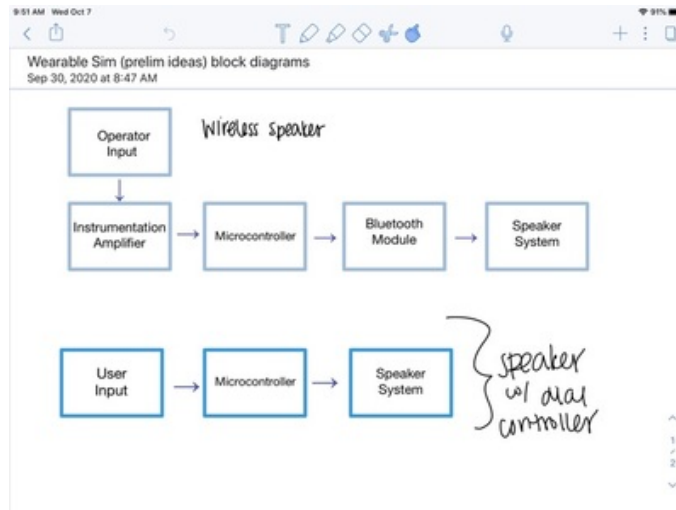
9:51 AM Wed Oct 7

91%

Wearable Sim (prelim ideas) block diagrams
Sep 30, 2020 at 8:47 AM

Operator Input

Wireless speaker

Instrumentation Amplifier

Microcontroller

Bluetooth Module

Speaker System

User Input

Microcontroller

Speaker System

speaker w/ dial controller

1
/
2